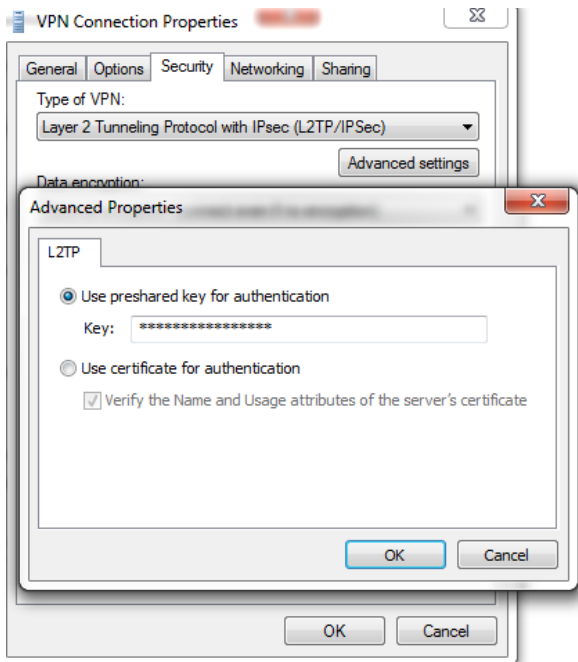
VPN Connection Properties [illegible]

General | Options | Security | Networking | Sharing

Type of VPN:

Layer 2 Tunneling Protocol with IPsec (L2TP/IPSec)

Advanced settings

Data encryption:

Advanced Properties

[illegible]

L2TP

Use preshared key for authentication

Key: *****************

Use certificate for authentication

Verify the Name and Usage attributes of the server's certificate

OK | Cancel

OK | Cancel